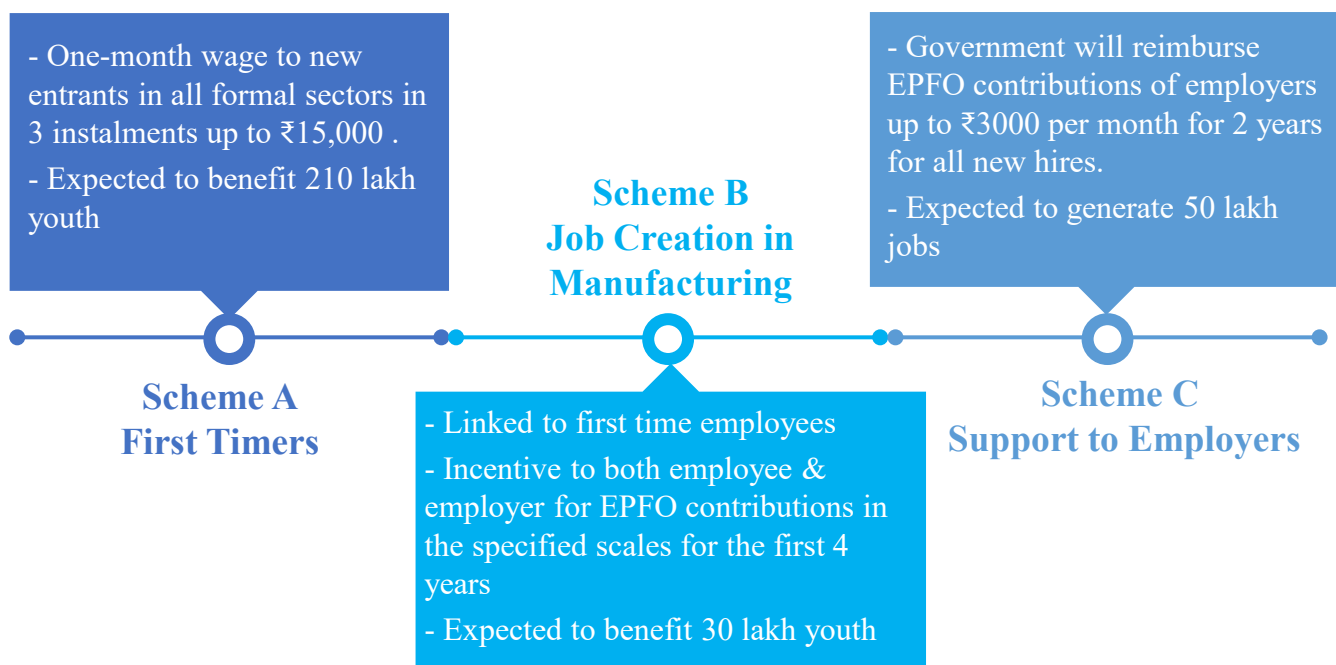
- One-month wage to new entrants in all formal sectors in 3 instalments up to ₹15,000 .

- Expected to benefit 210 lakh youth

Scheme A
First Timers

Scheme B
Job Creation in Manufacturing

- Linked to first time employees

- Incentive to both employee & employer for EPFO contributions in the specified scales for the first 4 years

- Expected to benefit 30 lakh youth

- Government will reimburse EPFO contributions of employers up to ₹3000 per month for 2 years for all new hires.

- Expected to generate 50 lakh jobs

Scheme C
Support to Employers